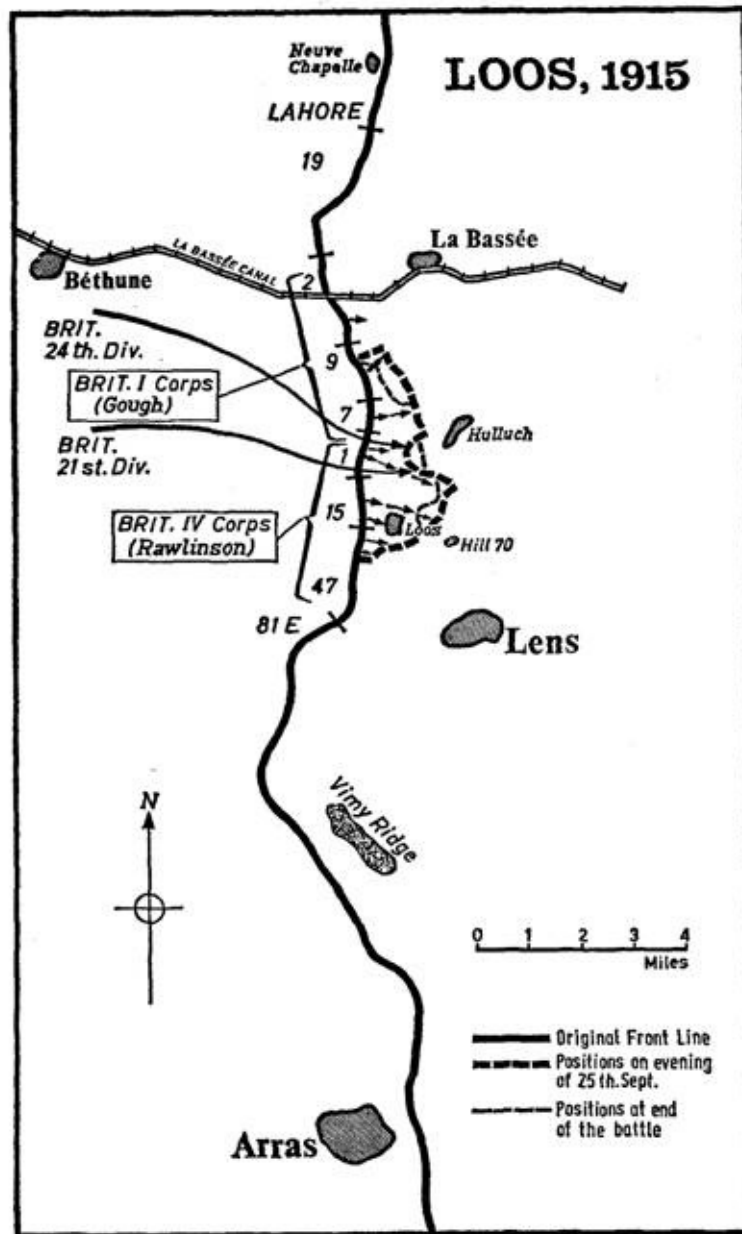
LOOS, 1915

Neuve Chapelle

LAHORE

19

La Bassée

Béthune

LA BASSÉE CANAL

2

BRIT. 24 th. Div.

9

BRIT. I Corps (Gough)

7

Hulluch

BRIT. 21 st. Div.

1

15

BRIT. IV Corps (Rawlinson)

Loos

Hill 70

47

81 E

Lens

N

Vimy Ridge

0 1 2 3 4
Miles

Original Front Line
Positions on evening of 25 th. Sept.
Positions at end of the battle

Arras